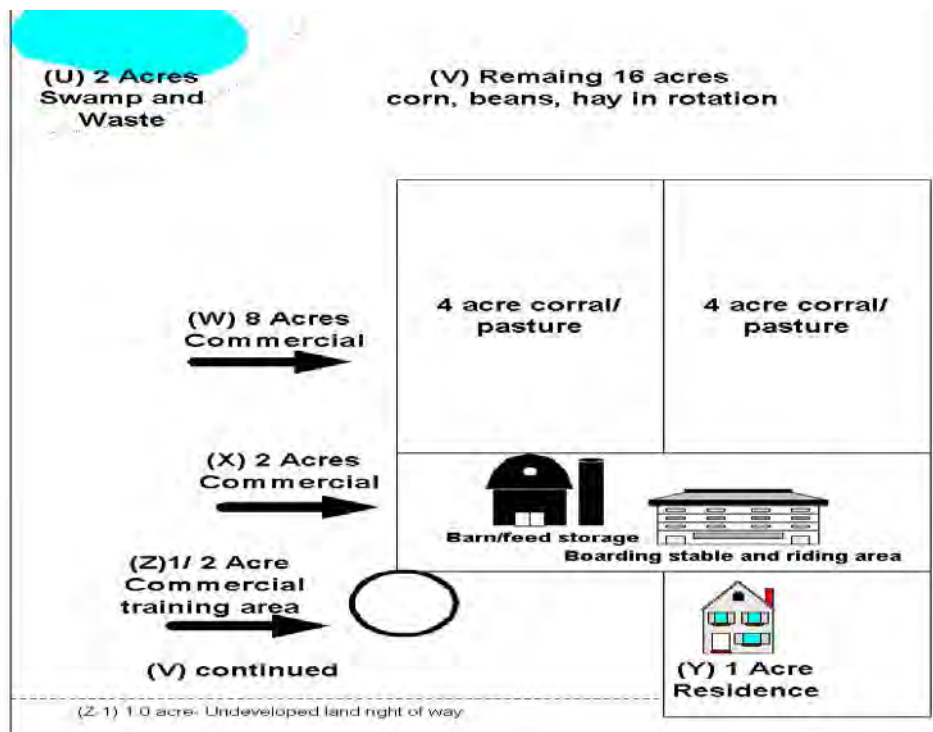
(U) 2 Acres Swamp and Waste

(V) Remaing 16 acres corn, beans, hay in rotation

(W) 8 Acres Commercial

4 acre corral/ pasture

4 acre corral/ pasture

(X) 2 Acres Commercial

Barn/feed storage

Boarding stable and riding area

(Z)1/ 2 Acre Commercial training area

(V) continued

(Y) 1 Acre Residence

(Z-1) 1.0 acre- Undeveloped land right of way